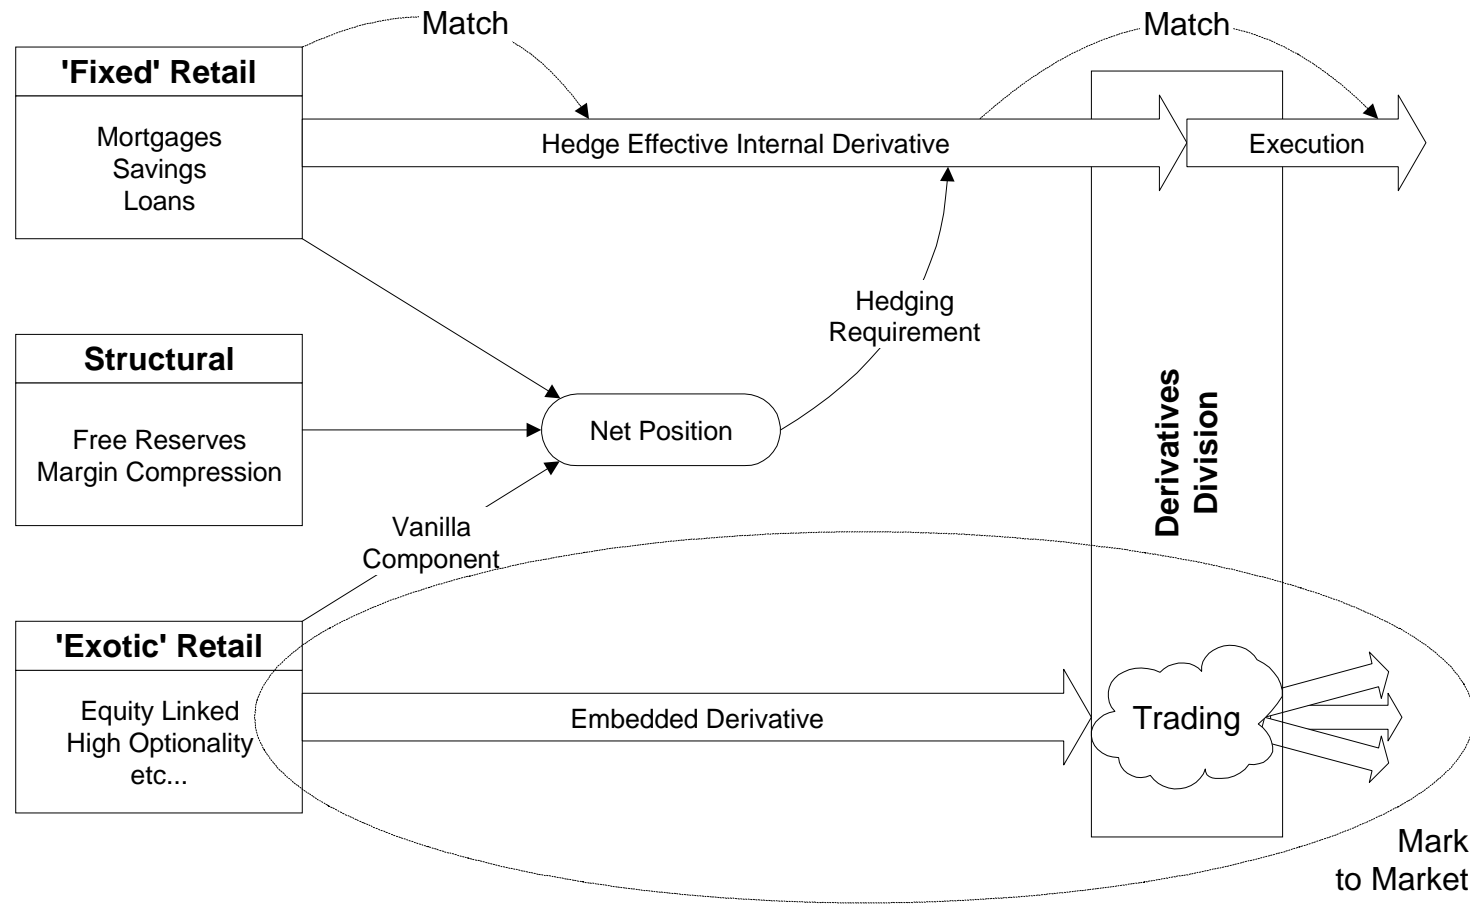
Match

Match

'Fixed' Retail

Mortgages
Savings
Loans

Hedge Effective Internal Derivative

Execution

Hedging Requirement

Structural

Free Reserves
Margin Compression

Net Position

Derivatives Division

Vanilla Component

'Exotic' Retail

Equity Linked
High Optionality
etc...

Embedded Derivative

Trading

Mark to Market